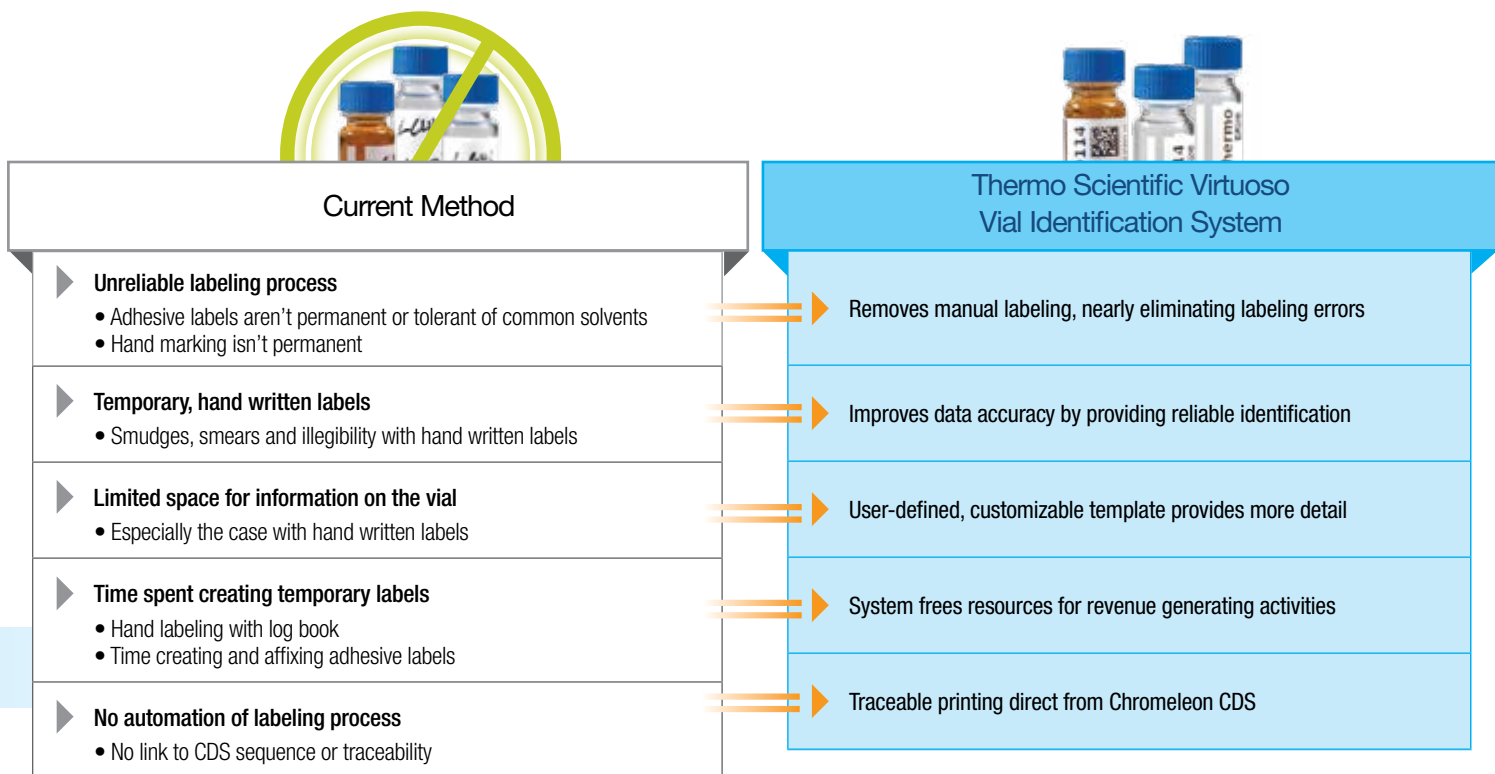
Current Method

Unreliable labeling process
• Adhesive labels aren't permanent or tolerant of common solvents
• Hand marking isn't permanent

Temporary, hand written labels
• Smudges, smears and illegibility with hand written labels

Limited space for information on the vial
• Especially the case with hand written labels

Time spent creating temporary labels
• Hand labeling with log book
• Time creating and affixing adhesive labels

No automation of labeling process
• No link to CDS sequence or traceability

Thermo Scientific Virtuoso Vial Identification System

Removes manual labeling, nearly eliminating labeling errors

Improves data accuracy by providing reliable identification

User-defined, customizable template provides more detail

System frees resources for revenue generating activities

Traceable printing direct from Chromeleon CDS